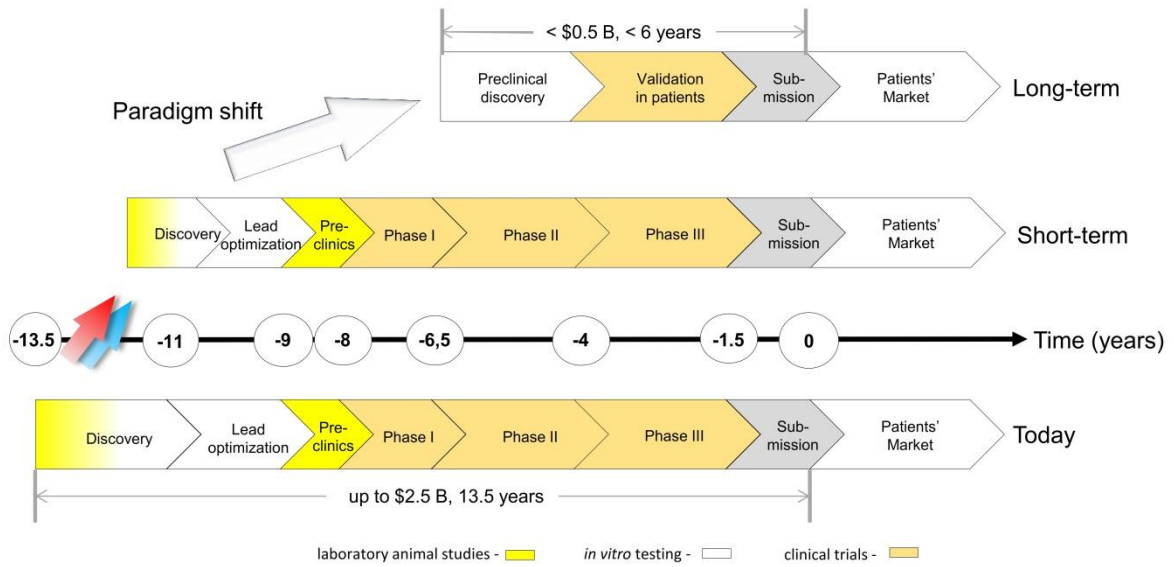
< \$0.5 B, < 6 years

Preclinical discovery | Validation in patients | Submission | Patients' Market

Long-term

Paradigm shift

Discovery | Lead optimization | Pre-clinics | Phase I | Phase II | Phase III | Submission | Patients' Market

Short-term

-13.5 -11 -9 -8 -6,5 -4 -1.5 0

Time (years)

Discovery | Lead optimization | Pre-clinics | Phase I | Phase II | Phase III | Submission | Patients' Market

Today

up to \$2.5 B, 13.5 years

laboratory animal studies - *in vitro* testing - clinical trials -